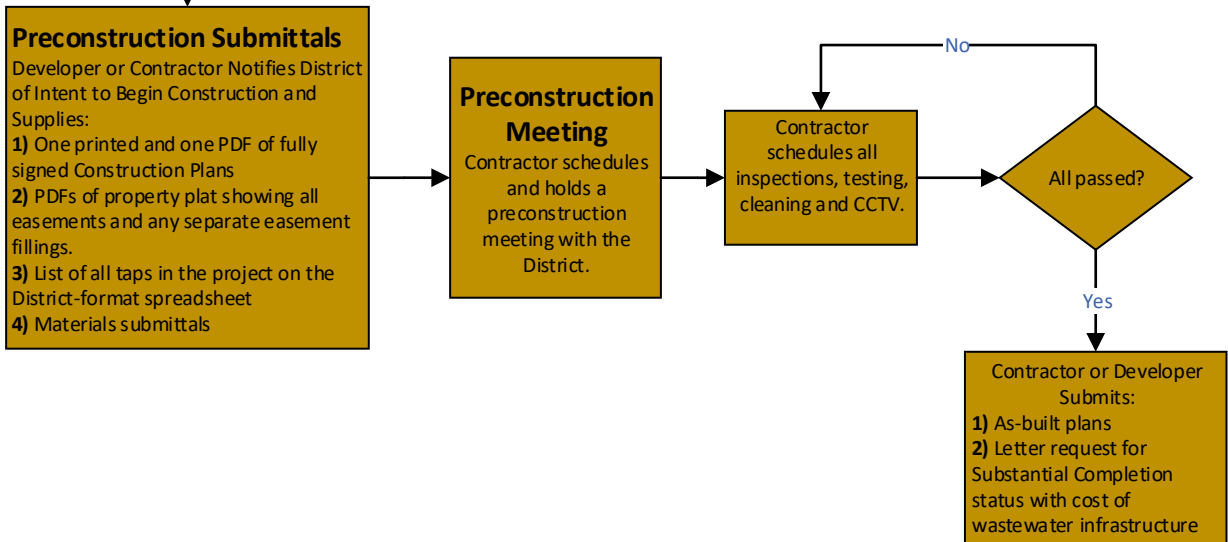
**Preconstruction Submittals**
Developer or Contractor Notifies District of Intent to Begin Construction and Supplies:
**1)** One printed and one PDF of fully signed Construction Plans
**2)** PDFs of property plat showing all easements and any separate easement fillings.
**3)** List of all taps in the project on the District-format spreadsheet
**4)** Materials submittals

**Preconstruction Meeting**
Contractor schedules and holds a preconstruction meeting with the District.

Contractor schedules all inspections, testing, cleaning and CCTV.

No

All passed?

Yes

Contractor or Developer Submits:
**1)** As-built plans
**2)** Letter request for Substantial Completion status with cost of wastewater infrastructure